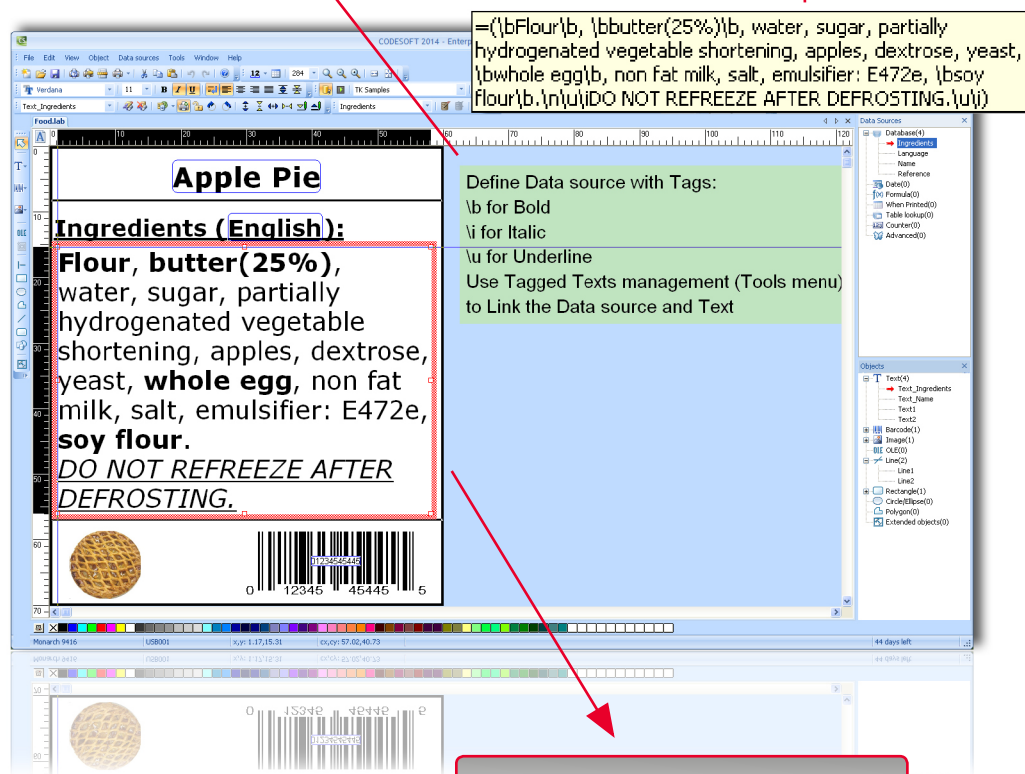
=(\bFlour\b, \bbutter(25%)\b, water, sugar, partially hydrogenated vegetable shortening, apples, dextrose, yeast, \bwhole egg\b, non fat milk, salt, emulsifier: E472e, \bsoy flour\b.\n\u\iDO NOT REFREEZE AFTER DEFROSTING.\u\i)

CODESOFT 2014 - Enterp

File Edit View Object Data sources Tools Window Help

Verdana 11 B I U

Text_Ingredients

TK Samples

Ingredients

Food.lab

Apple Pie

Ingredients (English):

**Flour**, **butter(25%)**, water, sugar, partially hydrogenated vegetable shortening, apples, dextrose, yeast, **whole egg**, non fat milk, salt, emulsifier: E472e, **soy flour**.
*DO NOT REFREEZE AFTER DEFROSTING.*

0 12345 45445 5

Define Data source with Tags:
\b for Bold
\i for Italic
\u for Underline
Use Tagged Texts management (Tools menu) to Link the Data source and Text

Data Sources
Database(4)
Ingredients
Language
Name
Reference
Date(0)
Formula(0)
When Printed(0)
Table lookup(0)
Counter(0)
Advanced(0)

Objects
Text(4)
Text_Ingredients
Text_Name
Text1
Text2
Barcode(1)
Image(1)
OLE(0)
Line(2)
Line1
Line2
Rectangle(1)
Circle/Ellipse(0)
Polygon(0)
Extended objects(0)

Monarch 9416 USB001 x,y: 1.17,15.31 cx,cy: 57.02,40.73 44 days left